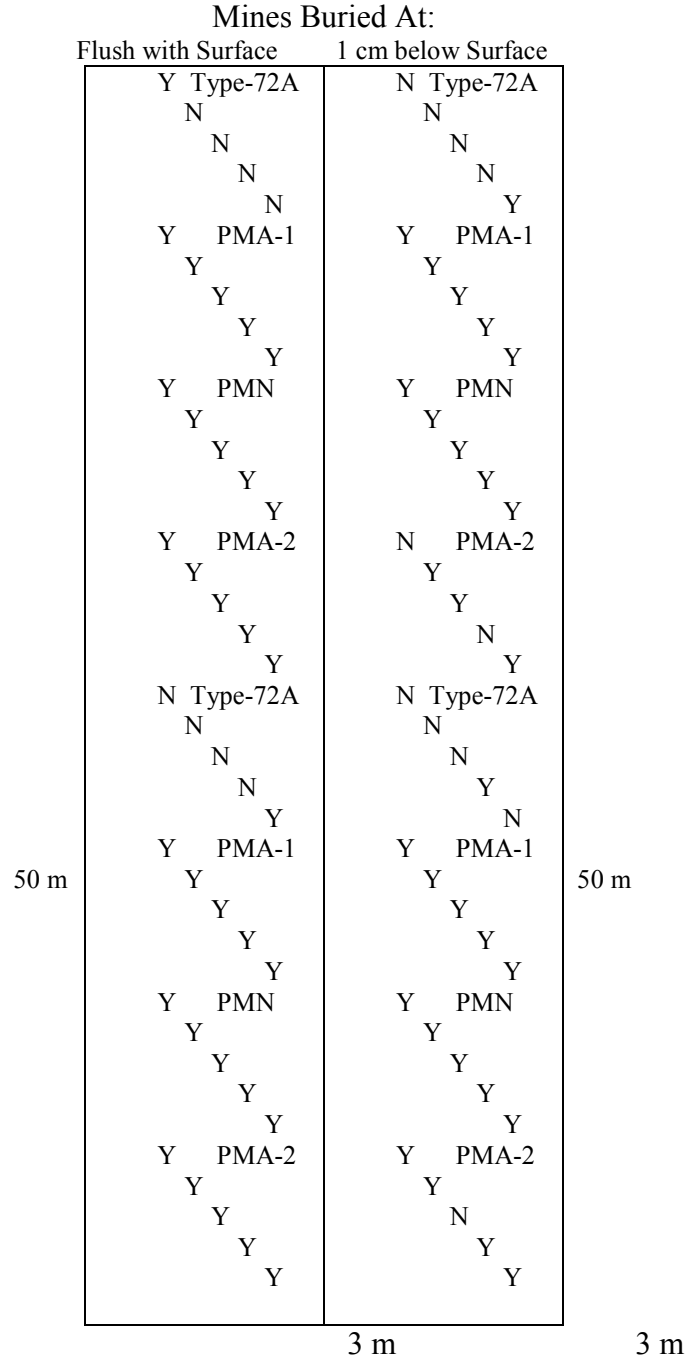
Mines Buried At:

Flush with Surface

Y Type-72A
N
N
N
N
Y PMA-1
Y
Y
Y
Y
Y PMN
Y
Y
Y
Y
Y PMA-2
Y
Y
Y
Y
N Type-72A
N
N
N
Y
Y PMA-1
Y
Y
Y
Y
Y PMN
Y
Y
Y
Y
Y PMA-2
Y
Y
Y
Y

1 cm below Surface

N Type-72A
N
N
N
Y
Y PMA-1
Y
Y
Y
Y
Y PMN
Y
Y
Y
Y
N PMA-2
Y
Y
N
Y
N Type-72A
N
N
Y
N
Y PMA-1
Y
Y
Y
Y
Y PMN
Y
Y
Y
Y
Y PMA-2
Y
N
Y
Y

50 m

50 m

3 m

3 m